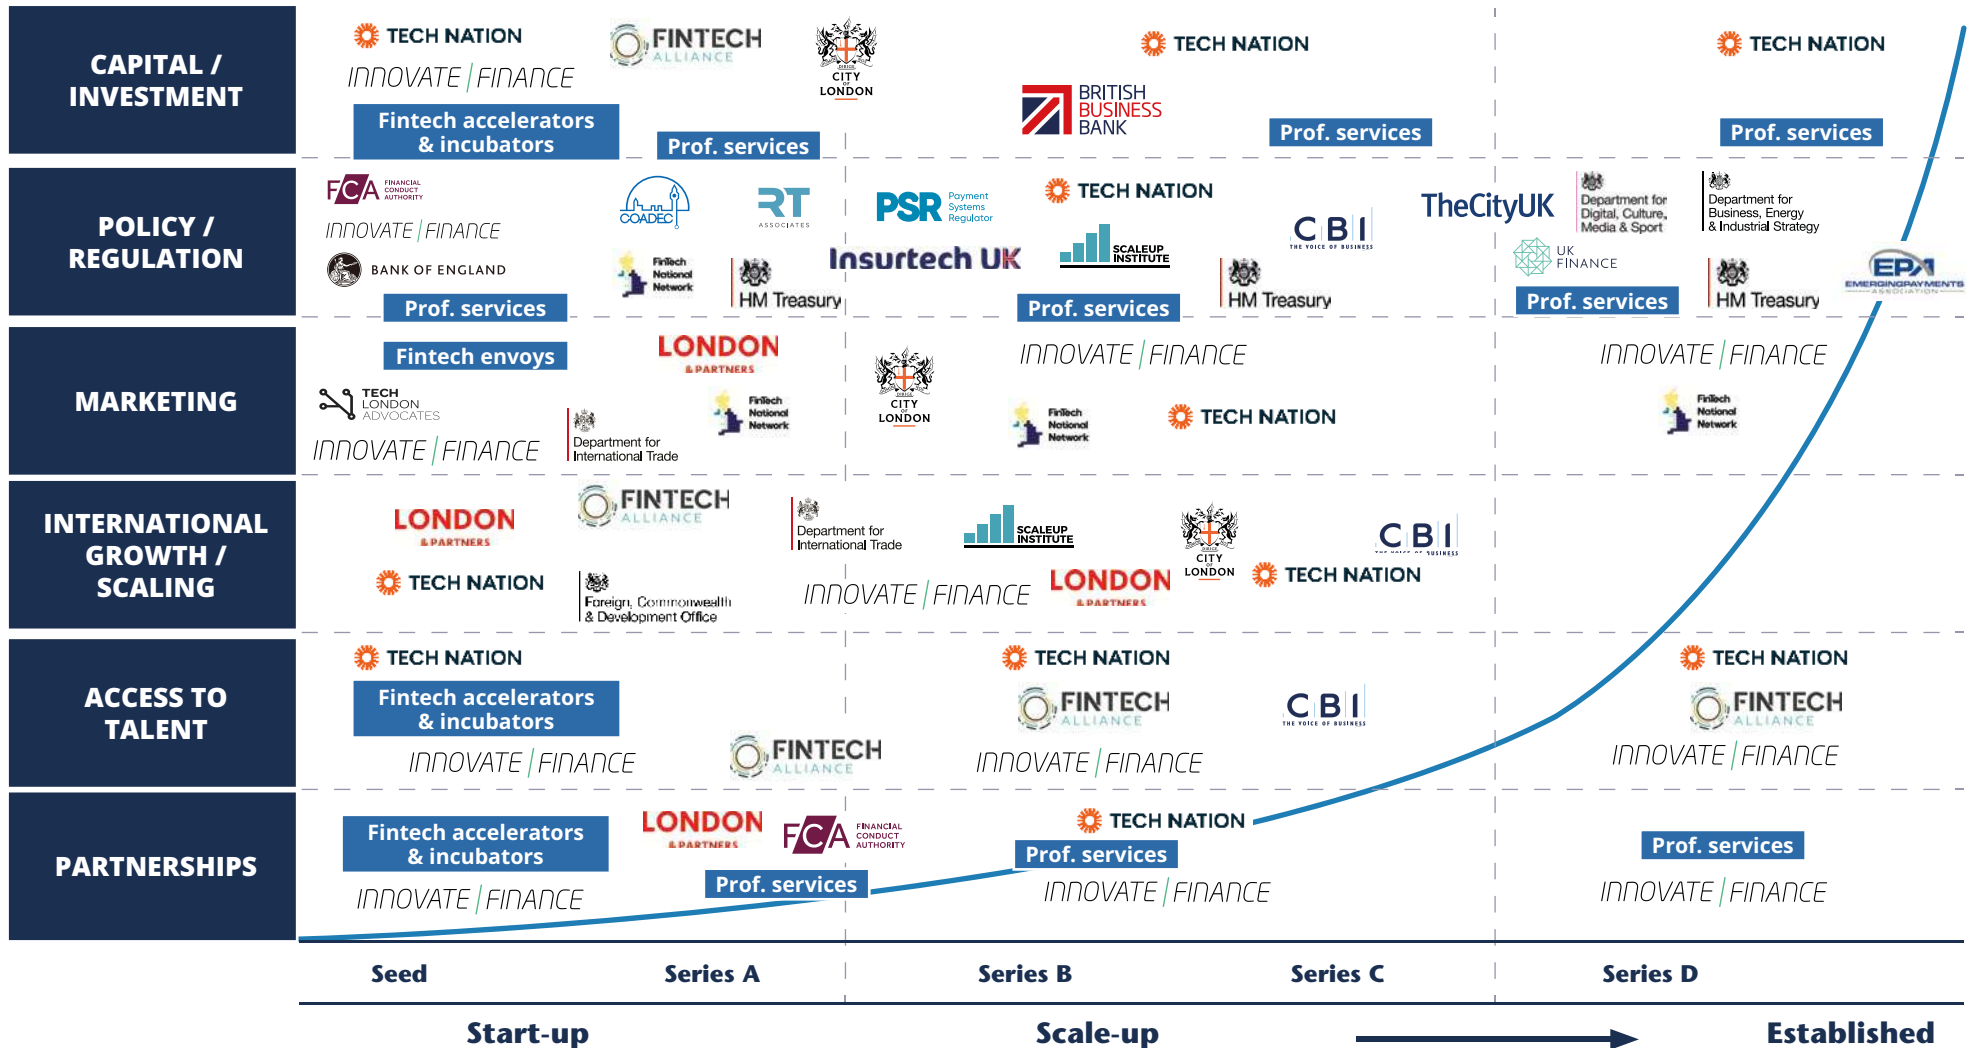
CAPITAL / INVESTMENT

TECH NATION
FINTECH ALLIANCE
CITY LONDON
INNOVATE FINANCE
Fintech accelerators & incubators
Prof. services
TECH NATION
BRITISH BUSINESS BANK
Prof. services
TECH NATION
Prof. services

POLICY / REGULATION

FCA FINANCIAL CONDUCT AUTHORITY
INNOVATE FINANCE
BANK OF ENGLAND
Prof. services
COADEC
RT ASSOCIATES
FinTech National Network
HM Treasury
PSR Payment Systems Regulator
Insurtech UK
TECH NATION
SCALEUP INSTITUTE
Prof. services
CBI THE VOICE OF BUSINESS
HM Treasury
TheCityUK
Department for Digital, Culture, Media & Sport
Department for Business, Energy & Industrial Strategy
UK FINANCE
Prof. services
HM Treasury
EPA EMERGING PAYMENTS ASSOCIATION

MARKETING

Fintech envoys
TECH LONDON ADVOCATES
INNOVATE FINANCE
LONDON & PARTNERS
Department for International Trade
FinTech National Network
CITY LONDON
INNOVATE FINANCE
FinTech National Network
TECH NATION
INNOVATE FINANCE
FinTech National Network

INTERNATIONAL GROWTH / SCALING

LONDON & PARTNERS
TECH NATION
FINTECH ALLIANCE
Foreign, Commonwealth & Development Office
Department for International Trade
SCALEUP INSTITUTE
INNOVATE FINANCE
LONDON & PARTNERS
CITY LONDON
CBI THE VOICE OF BUSINESS
TECH NATION

ACCESS TO TALENT

TECH NATION
Fintech accelerators & incubators
INNOVATE FINANCE
FINTECH ALLIANCE
TECH NATION
FINTECH ALLIANCE
CBI THE VOICE OF BUSINESS
INNOVATE FINANCE
TECH NATION
FINTECH ALLIANCE
INNOVATE FINANCE

PARTNERSHIPS

Fintech accelerators & incubators
INNOVATE FINANCE
LONDON & PARTNERS
FCA FINANCIAL CONDUCT AUTHORITY
Prof. services
TECH NATION
Prof. services
INNOVATE FINANCE
Prof. services
INNOVATE FINANCE

Seed
Series A
Series B
Series C
Series D

Start-up
Scale-up
Established